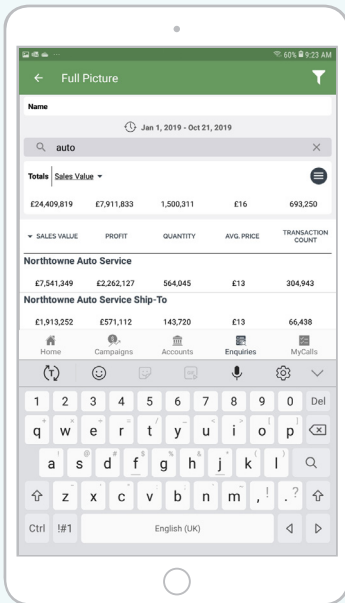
60% 9:23 AM

Full Picture

Name

Jan 1, 2019 - Oct 21, 2019

auto

Totals Sales Value

| £24,409,819 | £7,911,833 | 1,500,311 | £16 | 693,250 |
|---|---|---|---|---|
| SALES VALUE | PROFIT | QUANTITY | AVG. PRICE | TRANSACTION COUNT |

Northtowne Auto Service

| £7,541,349 | £2,262,127 | 564,045 | £13 | 304,943 |
|---|---|---|---|---|

Northtowne Auto Service Ship-To

| £1,913,252 | £571,112 | 143,720 | £13 | 66,438 |
|---|---|---|---|---|

Home Campaigns Accounts Enquiries MyCalls

1 2 3 4 5 6 7 8 9 0 Del
q w e r t y u i o p
a s d f g h j k l
z x c v b n m , . ?
Ctrl !#1 English (UK)